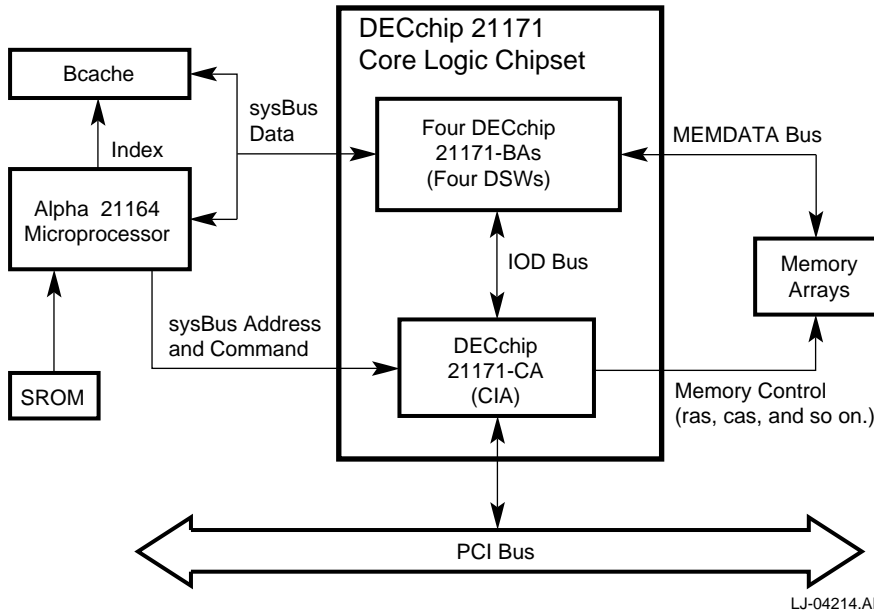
DECchip 21171
Core Logic Chipset

Bcache

sysBus
Data

Index

Four DECchip
21171-BAs
(Four DSWs)

MEMDATA Bus

Alpha 21164
Microprocessor

IOD Bus

Memory
Arrays

sysBus Address
and Command

DECchip
21171-CA
(CIA)

SROM

Memory Control
(ras, cas, and so on.)

PCI Bus

LJ-04214.AI